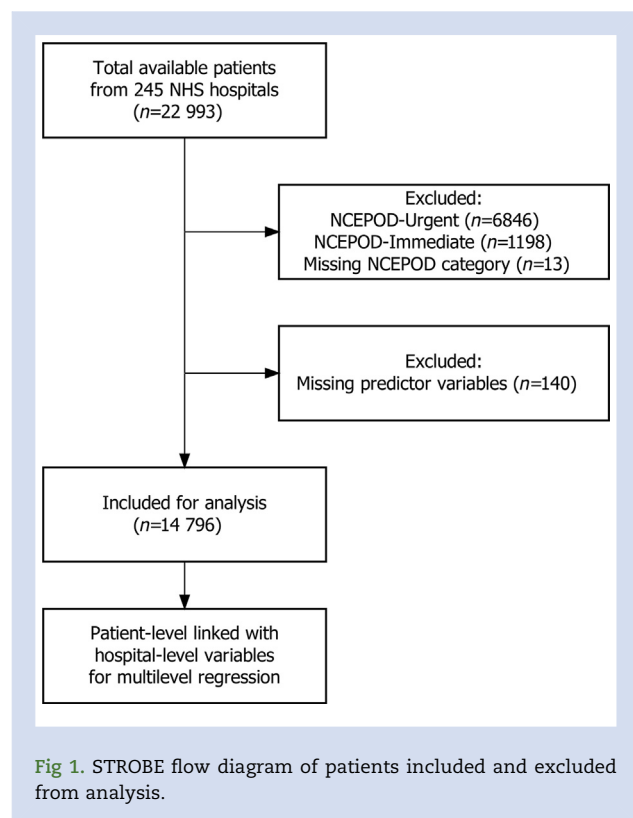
Total available patients from 245 NHS hospitals ($n$=22 993)

Excluded:
NCEPOD-Urgent ($n$=6846)
NCEPOD-Immediate ($n$=1198)
Missing NCEPOD category ($n$=13)

Excluded:
Missing predictor variables ($n$=140)

Included for analysis ($n$=14 796)

Patient-level linked with hospital-level variables for multilevel regression

Fig 1. STROBE flow diagram of patients included and excluded from analysis.